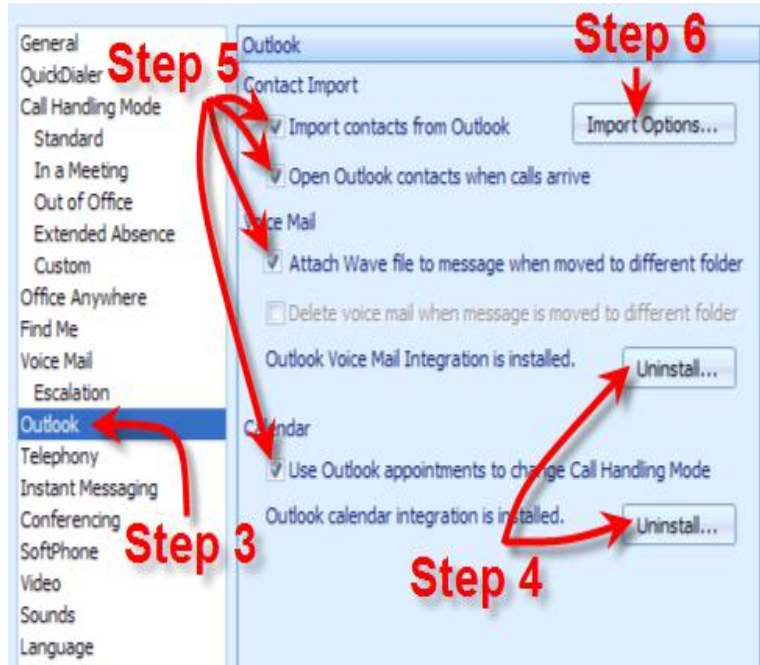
General
QuickDialer
Call Handling Mode
Standard
In a Meeting
Out of Office
Extended Absence
Custom
Office Anywhere
Find Me
Voice Mail
Escalation
Outlook
Telephony
Instant Messaging
Conferencing
SoftPhone
Video
Sounds
Language

Outlook
Contact Import
Import contacts from Outlook
Import Options...
Open Outlook contacts when calls arrive
Voice Mail
Attach Wave file to message when moved to different folder
Delete voice mail when message is moved to different folder
Outlook Voice Mail Integration is installed.
Uninstall...
Calendar
Use Outlook appointments to change Call Handling Mode
Outlook calendar integration is installed.
Uninstall...

Step 5
Step 6
Step 3
Step 4